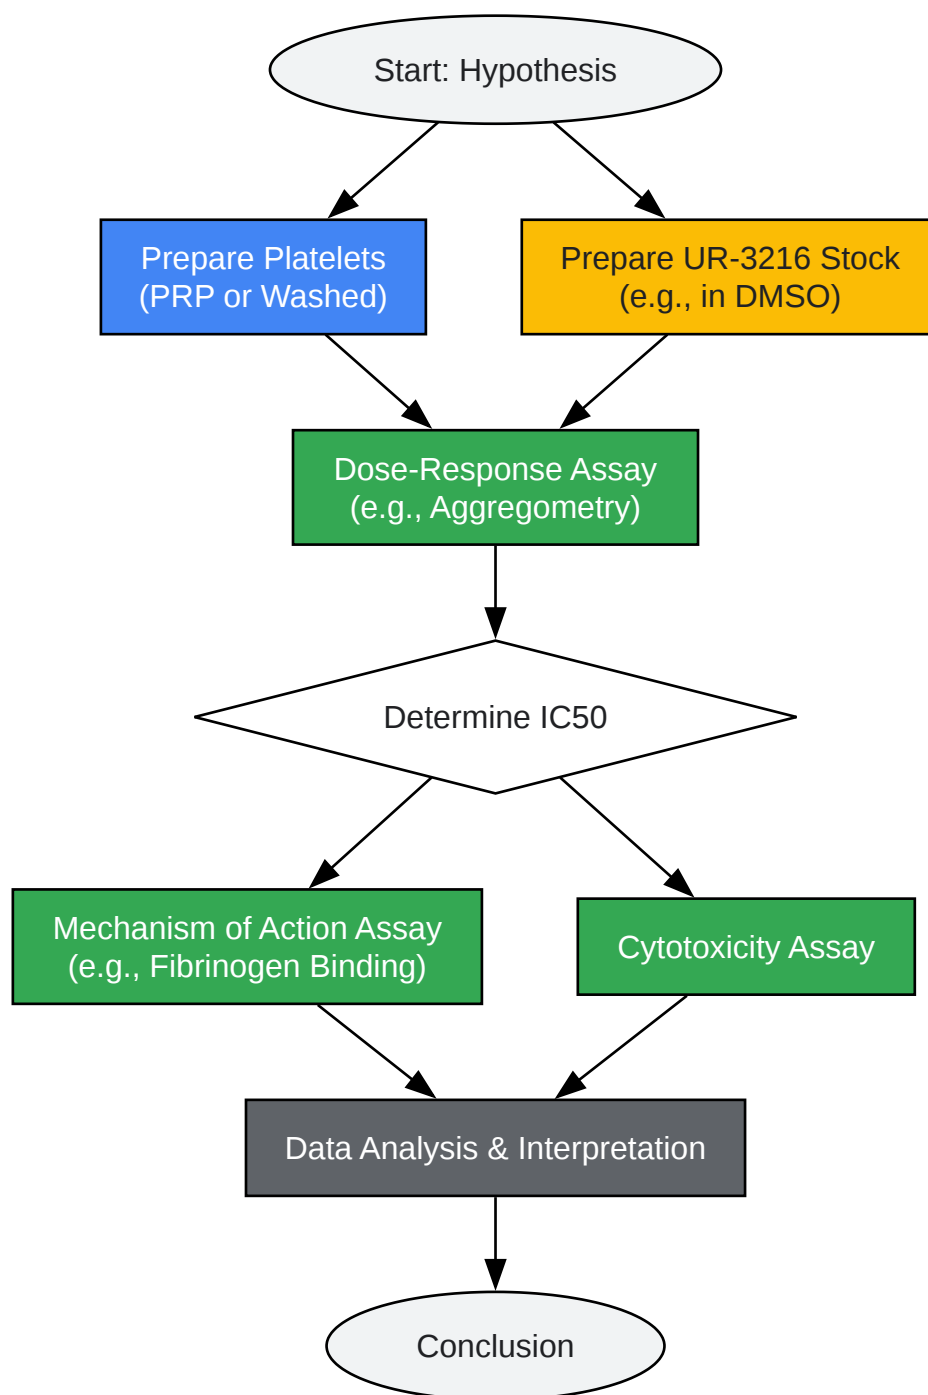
Start: Hypothesis

Prepare Platelets
(PRP or Washed)

Prepare UR-3216 Stock
(e.g., in DMSO)

Dose-Response Assay
(e.g., Aggregometry)

Determine IC50

Mechanism of Action Assay
(e.g., Fibrinogen Binding)

Cytotoxicity Assay

Data Analysis & Interpretation

Conclusion